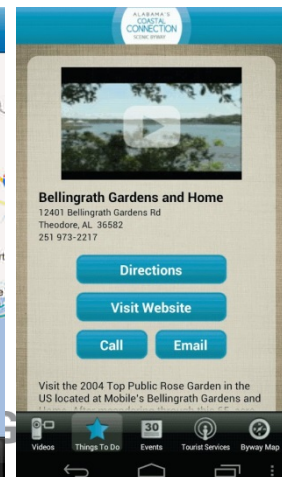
ALABAMA'S COASTAL CONNECTION SCENIC BYWAY

Bellingrath Gardens and Home
12401 Bellingrath Gardens Rd
Theodore, AL 36582
251 973-2217

Directions

Visit Website

Call

Email

Visit the 2004 Top Public Rose Garden in the US located at Mobile's Bellingrath Gardens and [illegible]

Videos
Things To Do
30
Events
Tourist Services
Byway Map